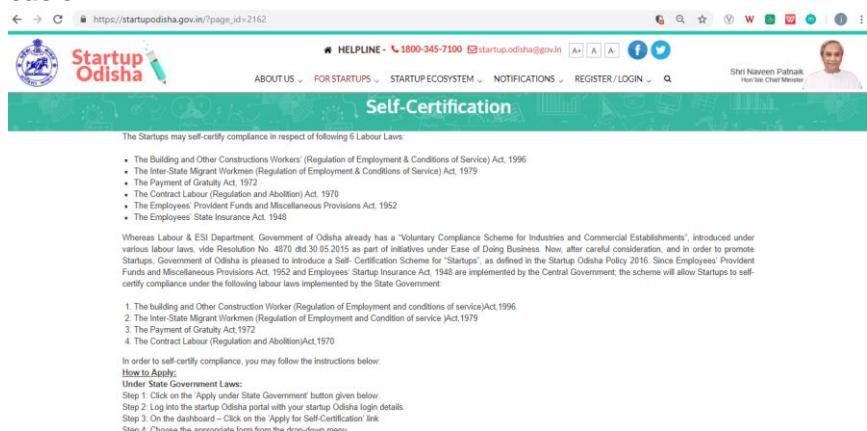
https://startupodisha.gov.in/?page_id=2162

Startup Odisha

HELPLINE - 1800-345-7100 startup.odisha@gov.in A+ A A-

ABOUT US FOR STARTUPS STARTUP ECOSYSTEM NOTIFICATIONS REGISTER / LOGIN

Shri Naveen Patnaik
Hon'ble Chief Minister

Self-Certification

The Startups may self-certify compliance in respect of following 6 Labour Laws:

- The Building and Other Constructions Workers' (Regulation of Employment & Conditions of Service) Act, 1996
- The Inter-State Migrant Workmen (Regulation of Employment & Conditions of Service) Act, 1979
- The Payment of Gratuity Act, 1972
- The Contract Labour (Regulation and Abolition) Act, 1970
- The Employees' Provident Funds and Miscellaneous Provisions Act, 1952
- The Employees' State Insurance Act, 1948

Whereas Labour & ESI Department, Government of Odisha already has a "Voluntary Compliance Scheme for Industries and Commercial Establishments", introduced under various labour laws, vide Resolution No. 4870 dtd.30.05.2015 as part of initiatives under Ease of Doing Business. Now, after careful consideration, and in order to promote Startups, Government of Odisha is pleased to introduce a Self- Certification Scheme for "Startups", as defined in the Startup Odisha Policy 2016. Since Employees' Provident Funds and Miscellaneous Provisions Act, 1952 and Employees' Startup Insurance Act, 1948 are implemented by the Central Government; the scheme will allow Startups to self-certify compliance under the following labour laws implemented by the State Government:

1. The building and Other Construction Worker (Regulation of Employment and conditions of service)Act,1996.
2. The Inter-State Migrant Workmen (Regulation of Employment and Condition of service )Act,1979
3. The Payment of Gratuity Act,1972
4. The Contract Labour (Regulation and Abolition)Act,1970

In order to self-certify compliance, you may follow the instructions below:
How to Apply:
Under State Government Laws:
Step 1: Click on the 'Apply under State Government' button given below.
Step 2: Log into the startup Odisha portal with your startup Odisha login details.
Step 3: On the dashboard – Click on the 'Apply for Self-Certification' link
Step 4: Choose the appropriate form from the drop-down menu